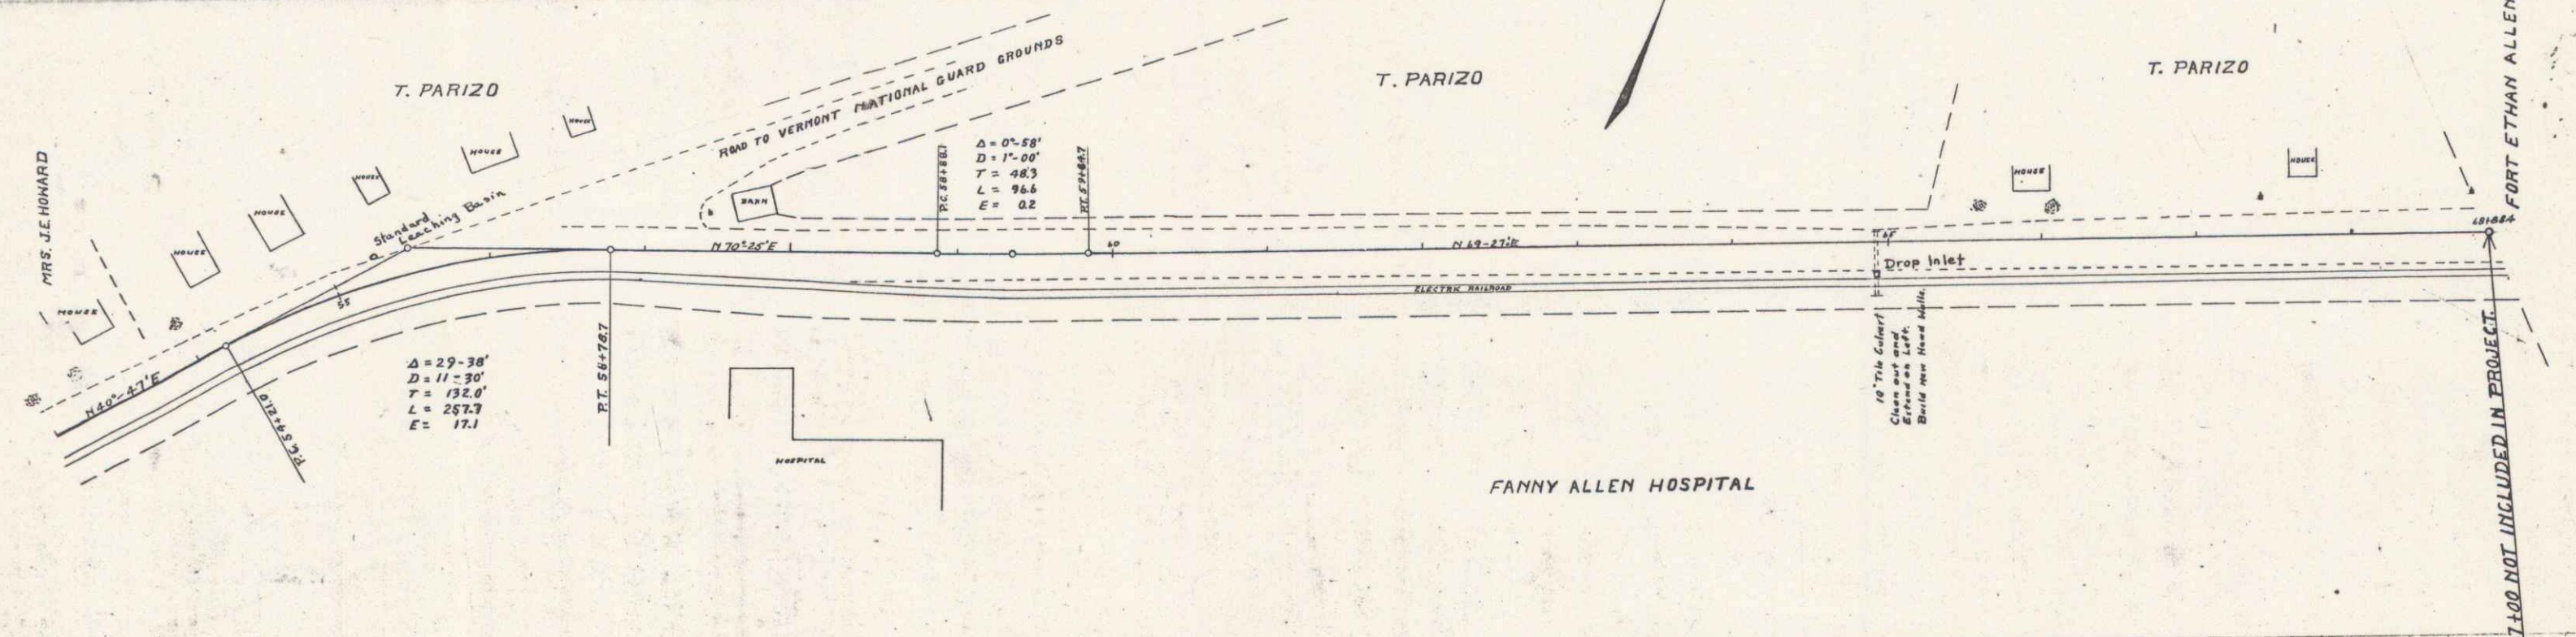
T. PARIZO

T. PARIZO

T. PARIZO

MRS. J.E. HOWARD

HOUSE

HOUSE

HOUSE

HOUSE

HOUSE

HOUSE

HOUSE

HOUSE

ROAD TO VERMONT NATIONAL GUARD GROUNDS

BARN

Standard Leaching Basin

55

$\Delta = 0°-58'$
$D = 1°-00'$
$T = 48.3$
$L = 96.6$
$E = 0.2$

P.C. 58+88.1

P.T. 59+84.7

60

N 70°-25'E

N 69-27'E

Drop Inlet

ELECTRIC RAILROAD

N 40°-47'E

P.C. 54+21.0

P.T. 56+78.7

$\Delta = 29-38'$
$D = 11-30'$
$T = 132.0'$
$L = 257.7$
$E = 17.1$

HOSPITAL

10" Tile Culvert Clean out and Extend on Left. Build new Head Walls.

FANNY ALLEN HOSPITAL

68+68.4

FORT ETHAN ALLEN

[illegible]7+00 NOT INCLUDED IN PROJECT.